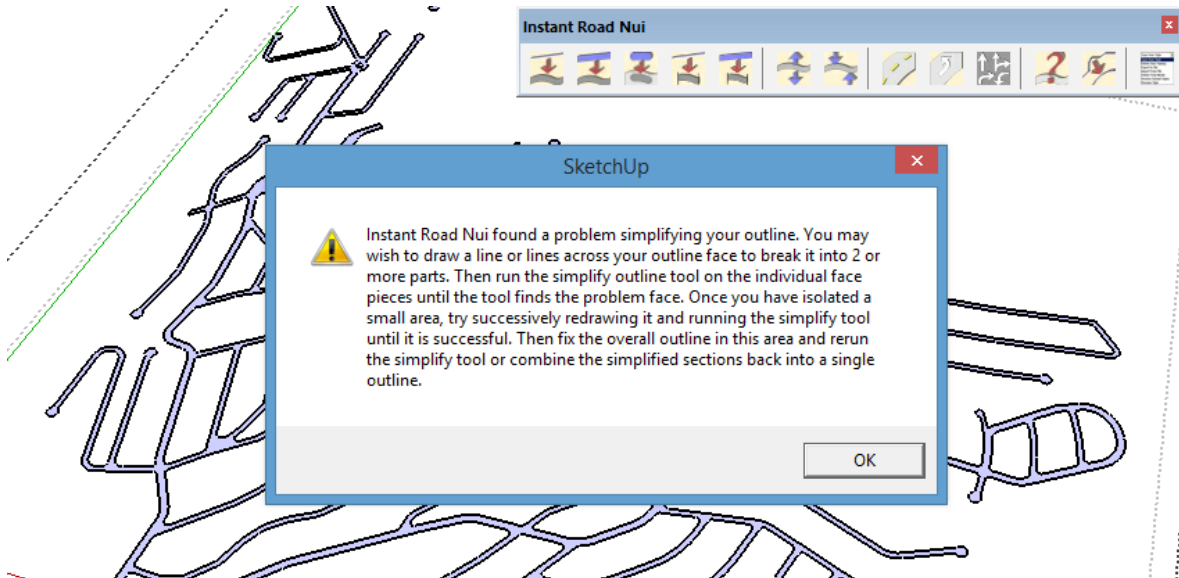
Instant Road Nui

SketchUp

Instant Road Nui found a problem simplifying your outline. You may wish to draw a line or lines across your outline face to break it into 2 or more parts. Then run the simplify outline tool on the individual face pieces until the tool finds the problem face. Once you have isolated a small area, try successively redrawing it and running the simplify tool until it is successful. Then fix the overall outline in this area and rerun the simplify tool or combine the simplified sections back into a single outline.

OK